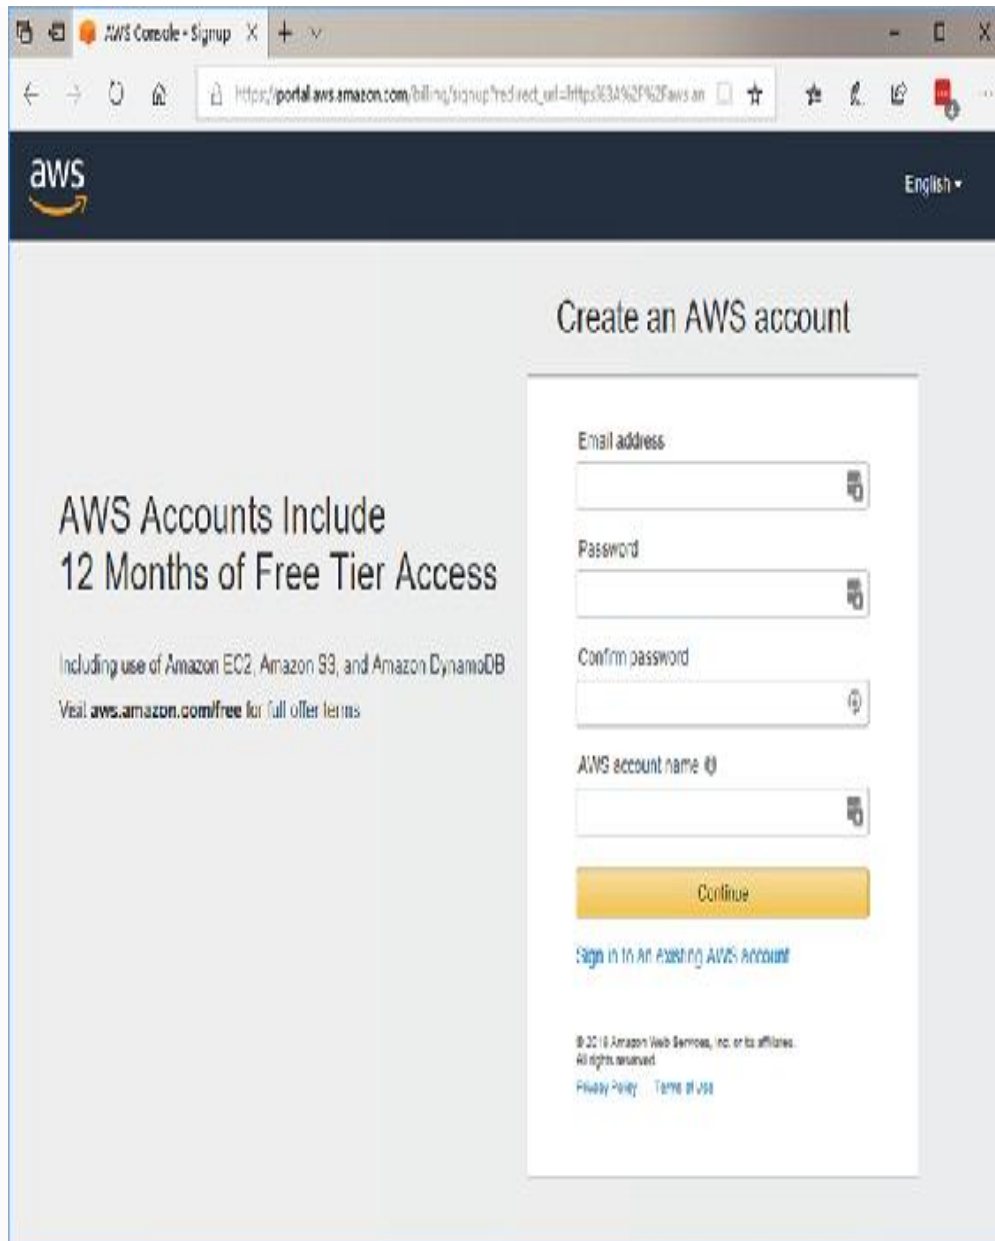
AWS Console - Signup

https://portal.aws.amazon.com/billing/signup?redirect_url=https%3A%2F%2Faws.am

aws

English

Create an AWS account

AWS Accounts Include
12 Months of Free Tier Access

Including use of Amazon EC2, Amazon S3, and Amazon DynamoDB

Visit aws.amazon.com/free for full offer terms

Email address

Password

Confirm password

AWS account name

Continue

Sign in to an existing AWS account

© 2018 Amazon Web Services, Inc. or its affiliates.
All rights reserved.

Privacy Policy Terms of Use